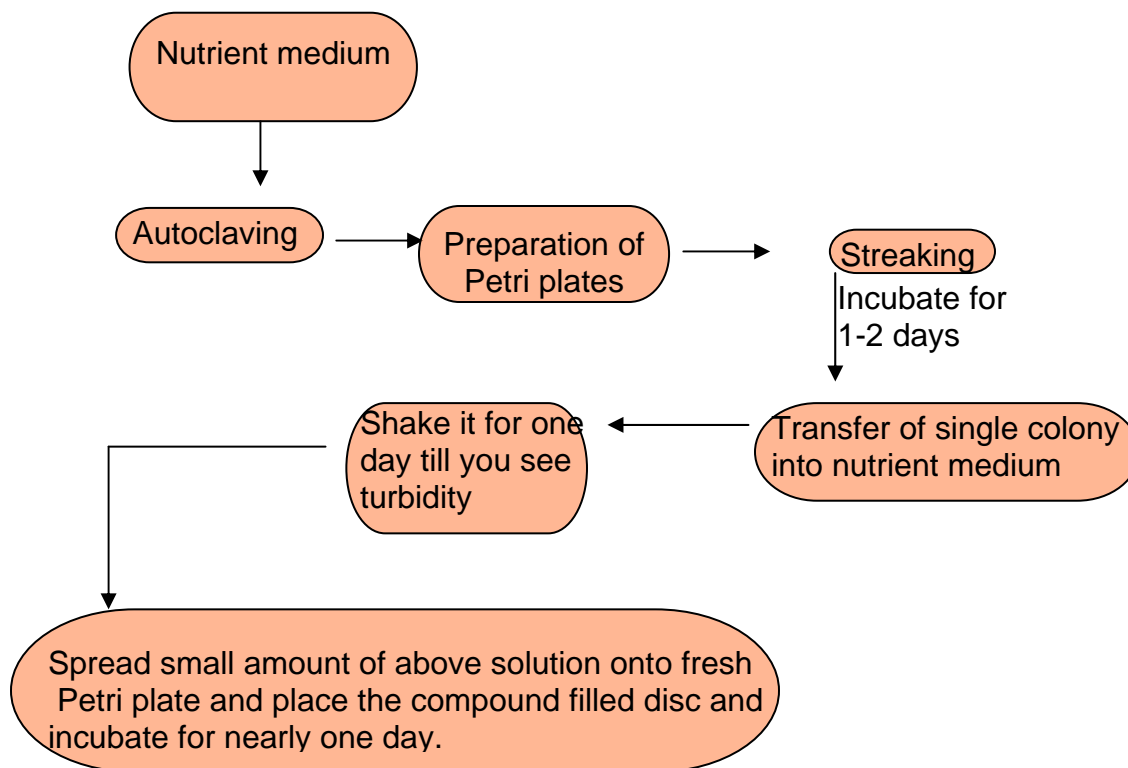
Nutrient medium

Autoclaving

Preparation of Petri plates

Streaking

Incubate for 1-2 days

Transfer of single colony into nutrient medium

Shake it for one day till you see turbidity

Spread small amount of above solution onto fresh Petri plate and place the compound filled disc and incubate for nearly one day.